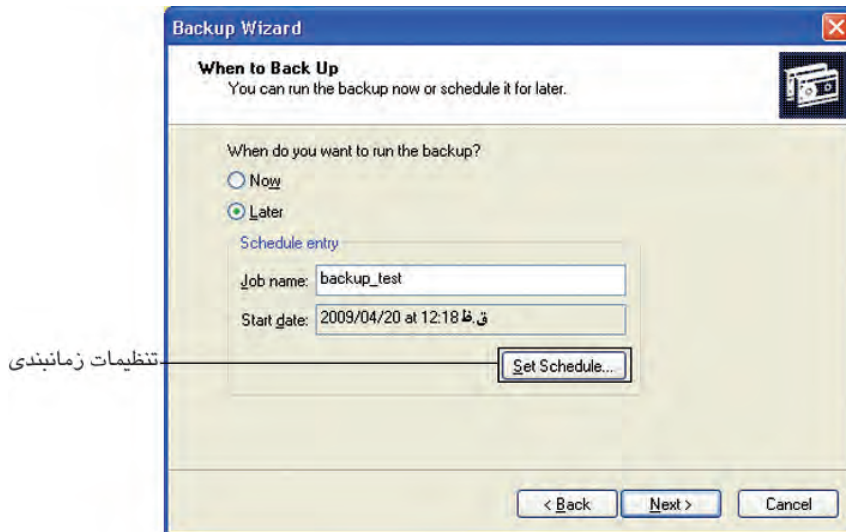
Backup Wizard

When to Back Up
You can run the backup now or schedule it for later.

When do you want to run the backup?

Now

Later

Schedule entry

Job name: backup_test

Start date: 2009/04/20 at 12:18 ق.ظ

تنظیمات زمانبندی

Set Schedule...

< Back

Next >

Cancel